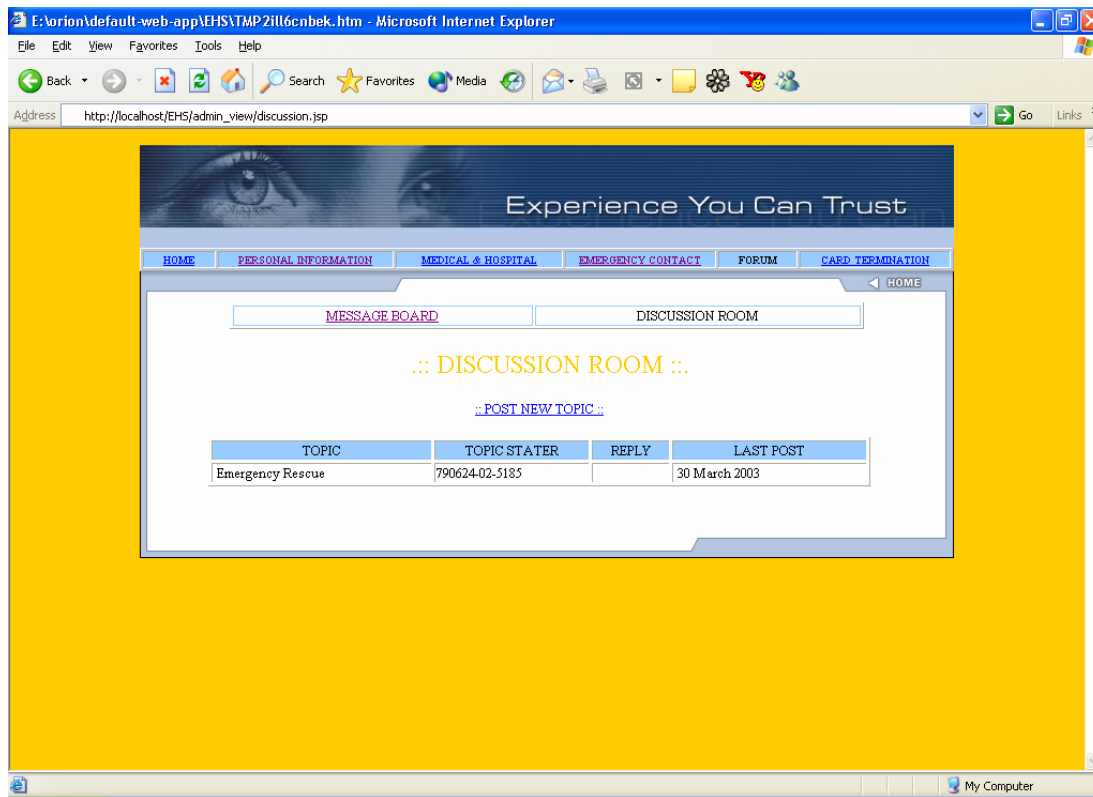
E:\orion\default-web-app\EHS\TMP2ill6cnbek.htm - Microsoft Internet Explorer

File Edit View Favorites Tools Help

Back Search Favorites Media

Address http://localhost/EHS/admin_view/discussion.jsp Go Links

Experience You Can Trust

HOME PERSONAL INFORMATION MEDICAL & HOSPITAL EMERGENCY CONTACT FORUM CARD TERMINATION

HOME

| MESSAGE BOARD | DISCUSSION ROOM |
|---|---|

.:: DISCUSSION ROOM ::.

:: POST NEW TOPIC ::

| TOPIC | TOPIC STATER | REPLY | LAST POST |
|---|---|---|---|
| Emergency Rescue | 790624-02-5185 | | 30 March 2003 |

My Computer